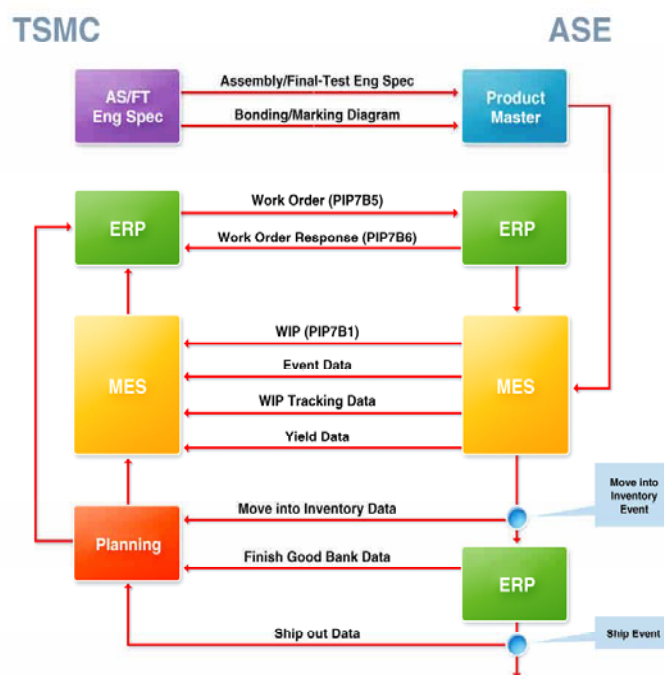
TSMC

ASE

AS/FT Eng Spec

Assembly/Final-Test Eng Spec

Bonding/Marking Diagram

Product Master

ERP

Work Order (PIP7B5)

Work Order Response (PIP7B6)

ERP

MES

WIP (PIP7B1)

Event Data

WIP Tracking Data

Yield Data

MES

Move into Inventory Event

Planning

Move into Inventory Data

Finish Good Bank Data

ERP

Ship out Data

Ship Event